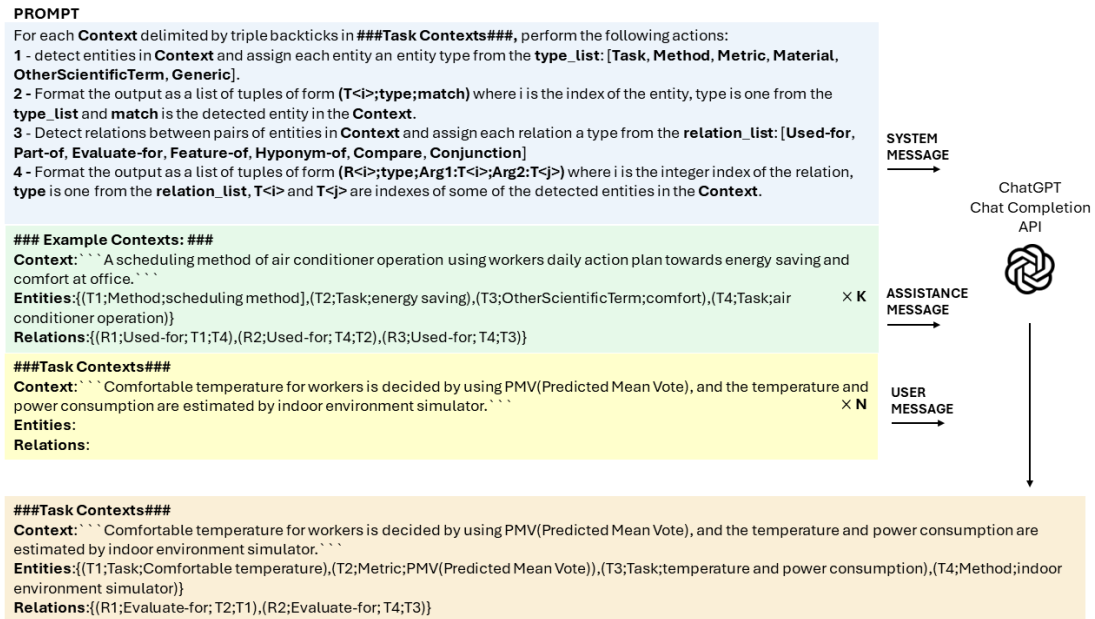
PROMPT

For each Context delimited by triple backticks in ###Task Contexts###, perform the following actions:
1 - detect entities in Context and assign each entity an entity type from the type_list: [Task, Method, Metric, Material, OtherScientificTerm, Generic].
2 - Format the output as a list of tuples of form (T<i>;type;match) where i is the index of the entity, type is one from the type_list and match is the detected entity in the Context.
3 - Detect relations between pairs of entities in Context and assign each relation a type from the relation_list: [Used-for, Part-of, Evaluate-for, Feature-of, Hyponym-of, Compare, Conjunction]
4 - Format the output as a list of tuples of form (R<i>;type;Arg1:T<i>;Arg2:T<j>) where i is the integer index of the relation, type is one from the relation_list, T<i> and T<j> are indexes of some of the detected entities in the Context.

SYSTEM MESSAGE

ChatGPT
Chat Completion
API

### Example Contexts: ###
Context: ```A scheduling method of air conditioner operation using workers daily action plan towards energy saving and comfort at office.```
Entities:{(T1;Method;scheduling method],(T2;Task;energy saving),(T3;OtherScientificTerm;comfort),(T4;Task;air conditioner operation)}
Relations:{(R1;Used-for; T1;T4),(R2;Used-for; T4;T2),(R3;Used-for; T4;T3)}

× K

ASSISTANCE MESSAGE

###Task Contexts###
Context: ```Comfortable temperature for workers is decided by using PMV(Predicted Mean Vote), and the temperature and power consumption are estimated by indoor environment simulator.```
Entities:
Relations:

× N

USER MESSAGE

###Task Contexts###
Context: ```Comfortable temperature for workers is decided by using PMV(Predicted Mean Vote), and the temperature and power consumption are estimated by indoor environment simulator.```
Entities:{(T1;Task;Comfortable temperature),(T2;Metric;PMV(Predicted Mean Vote)),(T3;Task;temperature and power consumption),(T4;Method;indoor environment simulator)}
Relations:{(R1;Evaluate-for; T2;T1),(R2;Evaluate-for; T4;T3)}